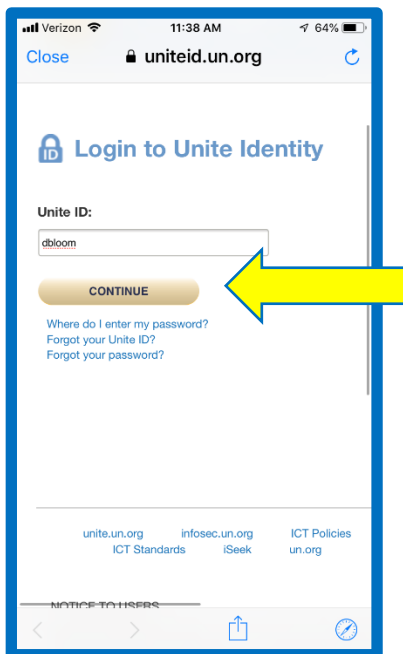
Verizon 11:38 AM 64%

Close uniteid.un.org

ID Login to Unite Identity

Unite ID:

dbloom

CONTINUE

Where do I enter my password?
Forgot your Unite ID?
Forgot your password?

unite.un.org infosec.un.org ICT Policies
ICT Standards iSeek un.org

NOTICE TO USERS